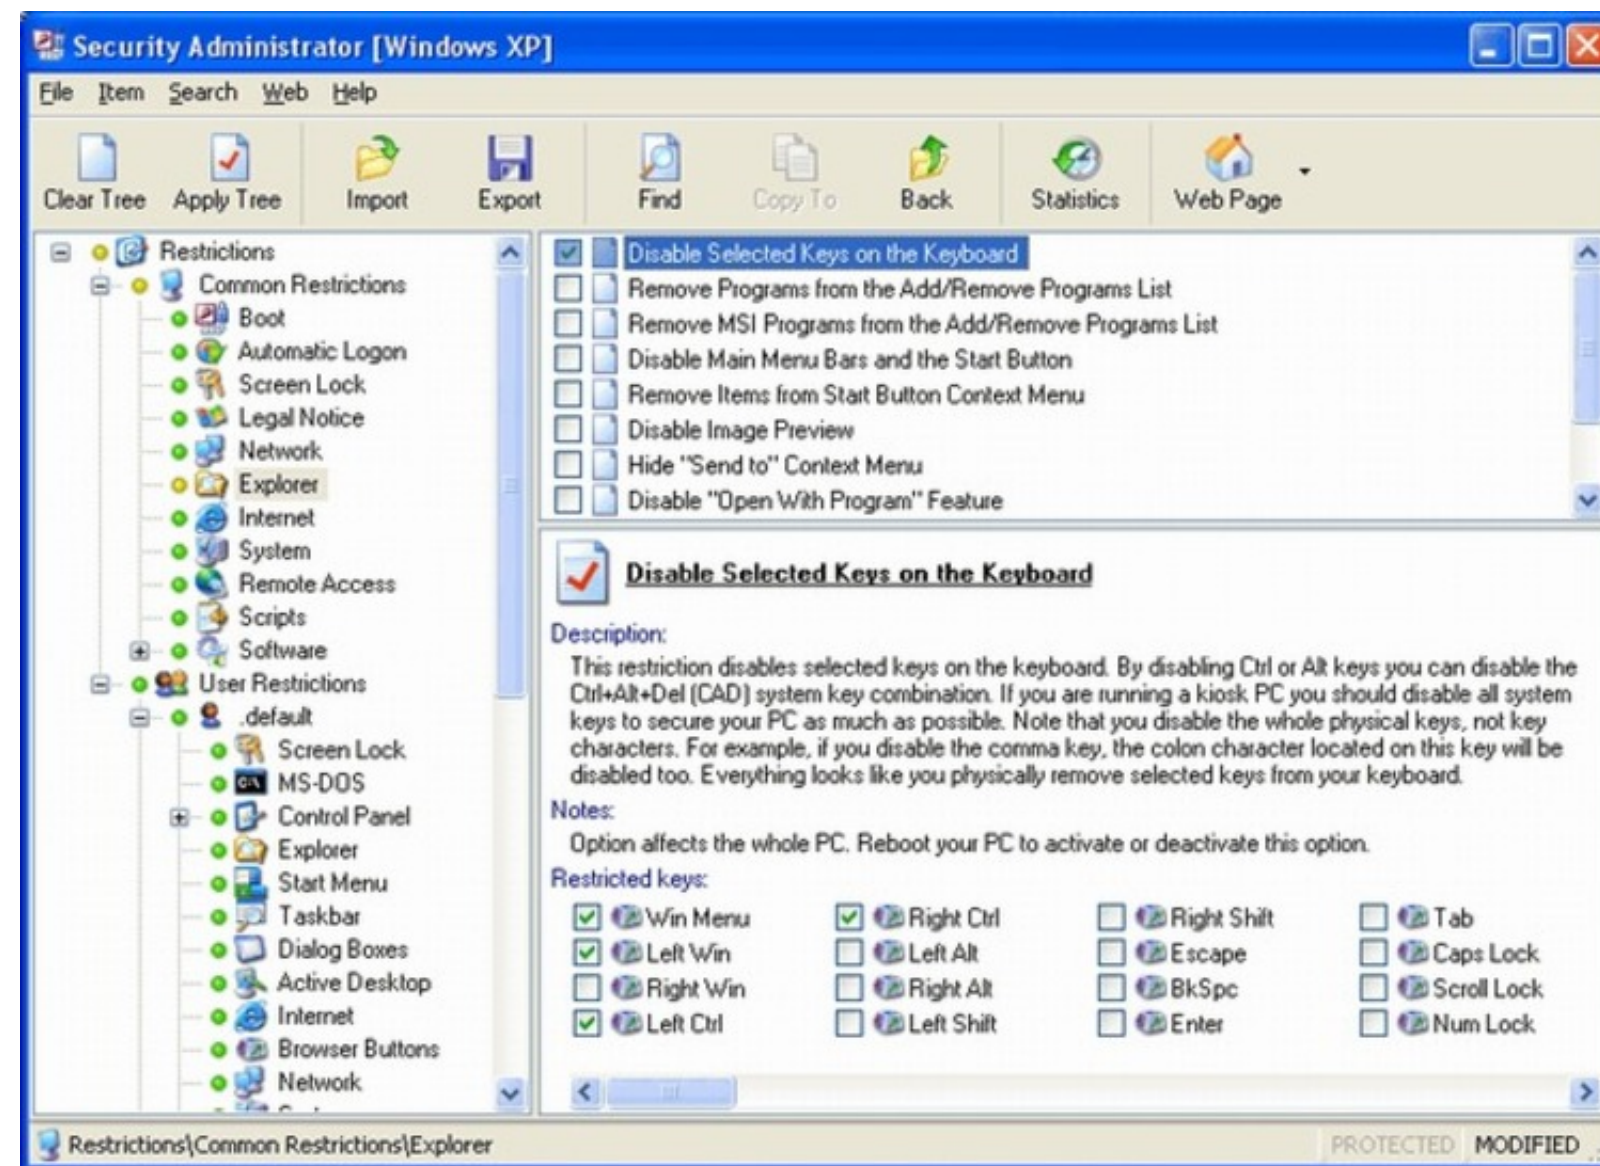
Security Administrator [Windows XP]

File Item Search Web Help

Clear Tree Apply Tree Import Export Find Copy To Back Statistics Web Page

Restrictions
Common Restrictions
Boot
Automatic Logon
Screen Lock
Legal Notice
Network
Explorer
Internet
System
Remote Access
Scripts
Software
User Restrictions
.default
Screen Lock
MS-DOS
Control Panel
Explorer
Start Menu
Taskbar
Dialog Boxes
Active Desktop
Internet
Browser Buttons
Network

Disable Selected Keys on the Keyboard
Remove Programs from the Add/Remove Programs List
Remove MSI Programs from the Add/Remove Programs List
Disable Main Menu Bars and the Start Button
Remove Items from Start Button Context Menu
Disable Image Preview
Hide "Send to" Context Menu
Disable "Open With Program" Feature

Disable Selected Keys on the Keyboard

Description:
This restriction disables selected keys on the keyboard. By disabling Ctrl or Alt keys you can disable the Ctrl+Alt+Del (CAD) system key combination. If you are running a kiosk PC you should disable all system keys to secure your PC as much as possible. Note that you disable the whole physical keys, not key characters. For example, if you disable the comma key, the colon character located on this key will be disabled too. Everything looks like you physically remove selected keys from your keyboard.

Notes:
Option affects the whole PC. Reboot your PC to activate or deactivate this option.

Restricted keys:

| Win Menu | Right Ctrl | Right Shift | Tab |
|---|---|---|---|
| Left Win | Left Alt | Escape | Caps Lock |
| Right Win | Right Alt | BkSpc | Scroll Lock |
| Left Ctrl | Left Shift | Enter | Num Lock |

Restrictions\Common Restrictions\Explorer PROTECTED MODIFIED